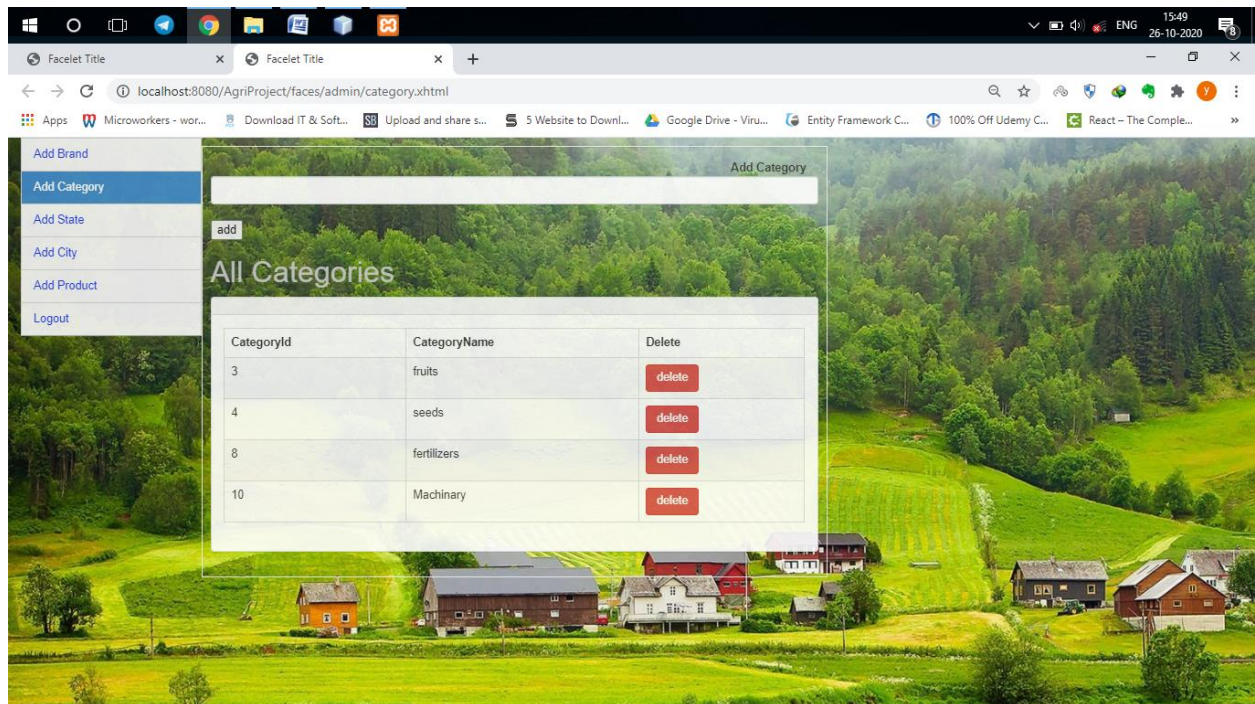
ENG 15:49 26-10-2020 8

Facelet Title
Facelet Title

localhost:8080/AgriProject/faces/admin/category.xhtml

Apps Microworkers - wor... Download IT & Soft... Upload and share s... 5 Website to Downl... Google Drive - Viru... Entity Framework C... 100% Off Udemy C... React – The Comple...

Add Brand
Add Category
Add State
Add City
Add Product
Logout

Add Category

add

All Categories

| CategoryId | CategoryName | Delete |
|---|---|---|
| 3 | fruits | delete |
| 4 | seeds | delete |
| 8 | fertilizers | delete |
| 10 | Machinary | delete |